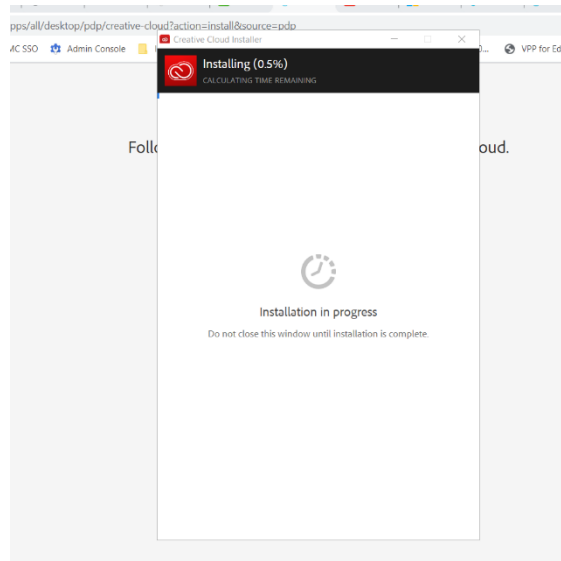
pps/all/desktop/pdp/creative-cloud?action=install&source=pdp

MC SSO Admin Console

VPP for Ed

Creative Cloud Installer

Installing (0.5%)

CALCULATING TIME REMAINING

Follo

oud.

Installation in progress

Do not close this window until installation is complete.